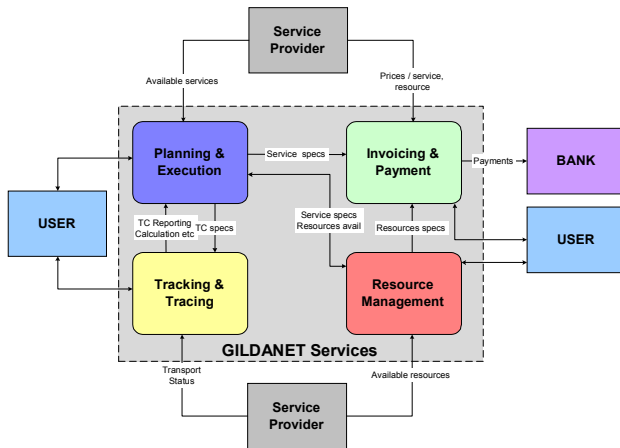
Service Provider

Available services

Prices / service, resource

Planning & Execution

Service specs

Invoicing & Payment

Payments

BANK

USER

TC Reporting Calculation etc

TC specs

Service specs Resources avail

Resources specs

USER

Tracking & Tracing

Resource Management

GILDANET Services

Transport Status

Available resources

Service Provider